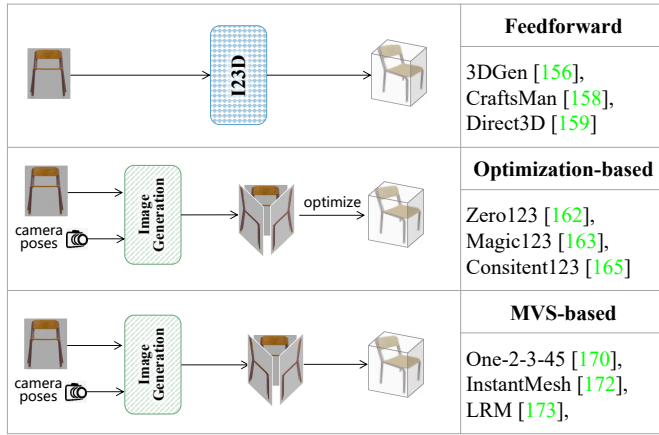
I23D

Feedforward

3DGen [156], CraftsMan [158], Direct3D [159]

camera poses

Image Generation

optimize

Optimization-based

Zero123 [162], Magic123 [163], Consitent123 [165]

camera poses

Image Generation

MVS-based

One-2-3-45 [170], InstantMesh [172], LRM [173],